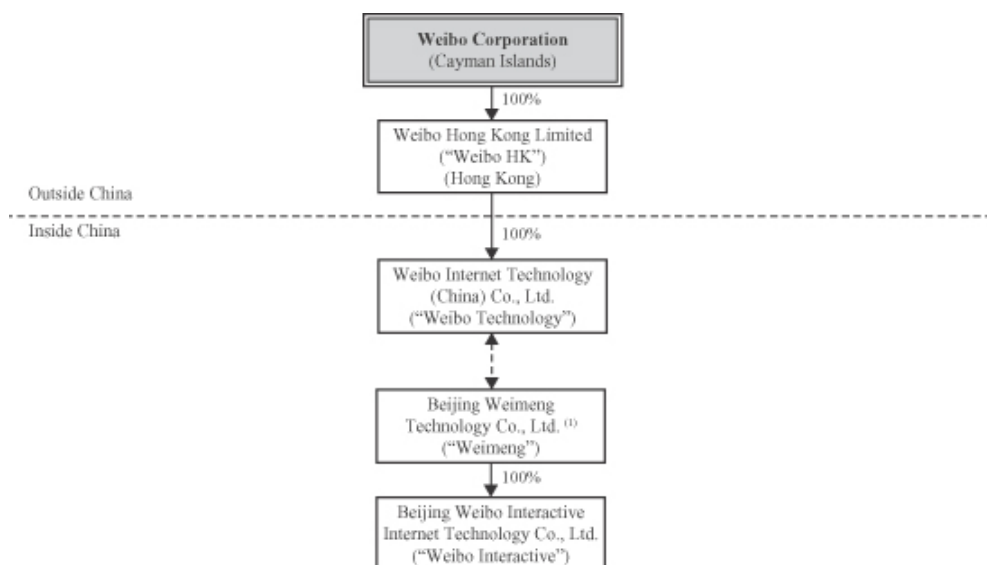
Weibo Corporation
(Cayman Islands)

100%

Weibo Hong Kong Limited
("Weibo HK")
(Hong Kong)

Outside China

Inside China

100%

Weibo Internet Technology
(China) Co., Ltd.
("Weibo Technology")

Beijing Weimeng
Technology Co., Ltd. $^{(1)}$
("Weimeng")

100%

Beijing Weibo Interactive
Internet Technology Co., Ltd.
("Weibo Interactive")